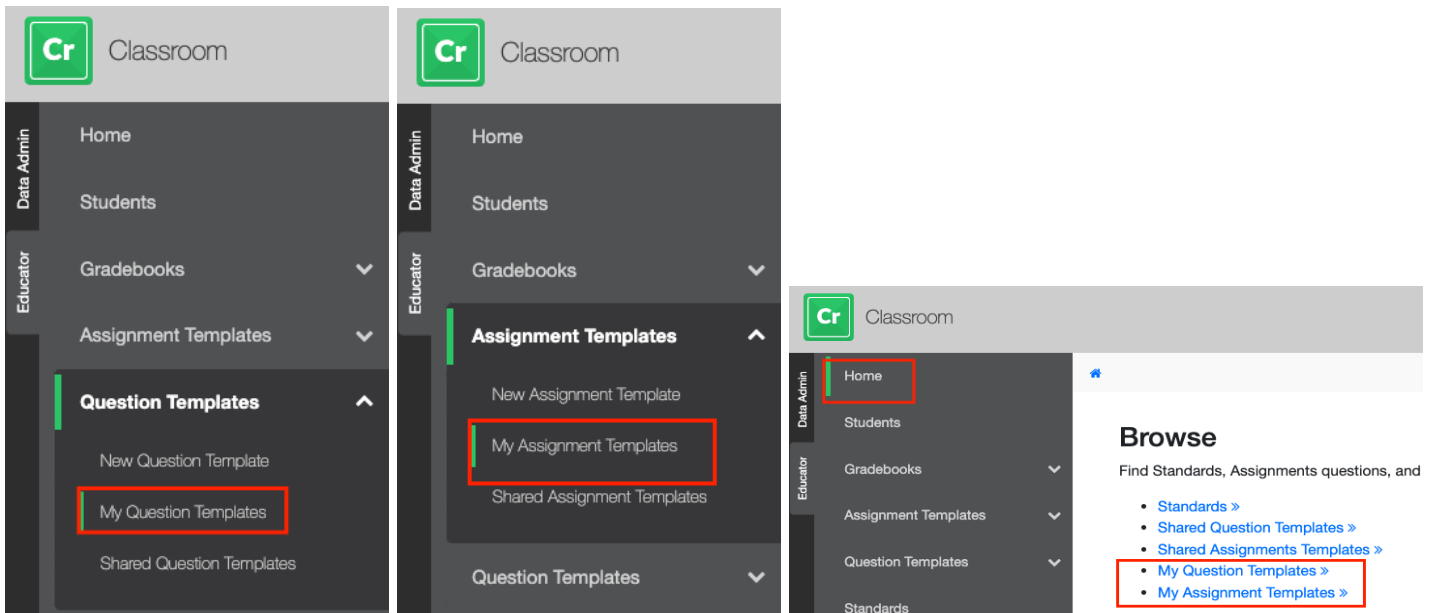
Cr Classroom

Data Admin

Educator

Home

Students

Gradebooks

Assignment Templates

Question Templates

New Question Template

My Question Templates

Shared Question Templates

Cr Classroom

Data Admin

Educator

Home

Students

Gradebooks

Assignment Templates

New Assignment Template

My Assignment Templates

Shared Assignment Templates

Question Templates

Cr Classroom

Data Admin

Educator

Home

Students

Gradebooks

Assignment Templates

Question Templates

Standards

Browse

Find Standards, Assignments questions, and

- Standards »
- Shared Question Templates »
- Shared Assignments Templates »
- My Question Templates »
- My Assignment Templates »